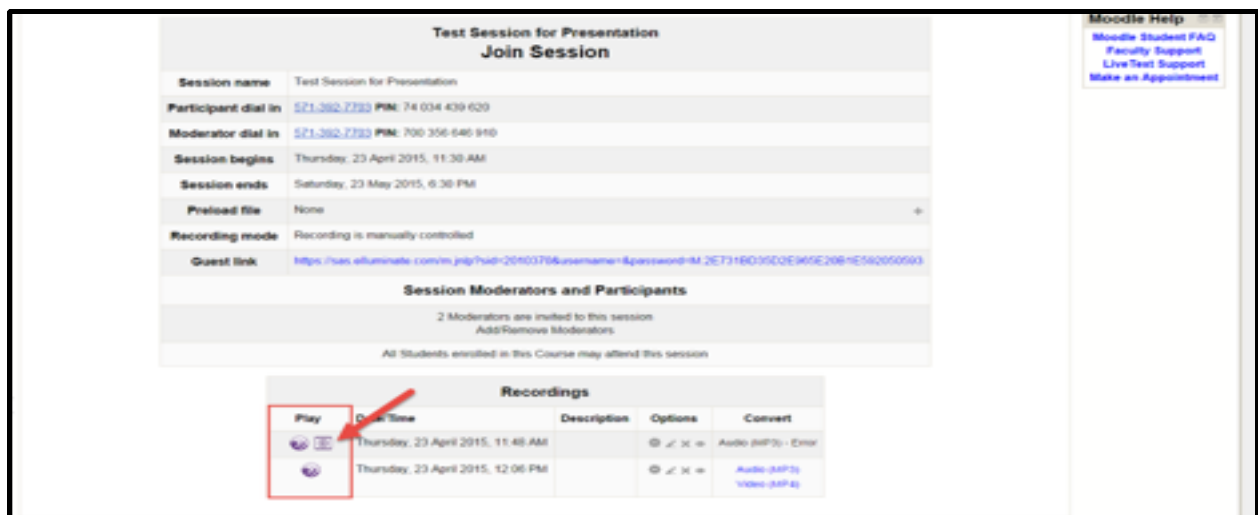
Test Session for Presentation
Join Session

| Session name | Test Session for Presentation |
|---|---|
| Participant dial in | 571-392-7703 PIN: 74 034 439 620 |
| Moderator dial in | 571-392-7703 PIN: 700 356 646 910 |
| Session begins | Thursday, 23 April 2015, 11:30 AM |
| Session ends | Saturday, 23 May 2015, 6:30 PM |
| Preload file | None |
| Recording mode | Recording is manually controlled |
| Guest link | https://sas.elluminate.com/m.jnlp?sid=2010378&username=&password=M.2E731BD35D2E965E20B1E592050593 |

Session Moderators and Participants

2 Moderators are invited to this session
Add/Remove Moderators

All Students enrolled in this Course may attend this session

Recordings

| Play | Date/Time | Description | Options | Convert |
|---|---|---|---|---|
| | Thursday, 23 April 2015, 11:48 AM | | | Audio (MP3) - Error |
| | Thursday, 23 April 2015, 12:06 PM | | | Audio (MP3) Video (MP4) |

Moodle Help
Moodle Student FAQ
Faculty Support
LiveText Support
Make an Appointment